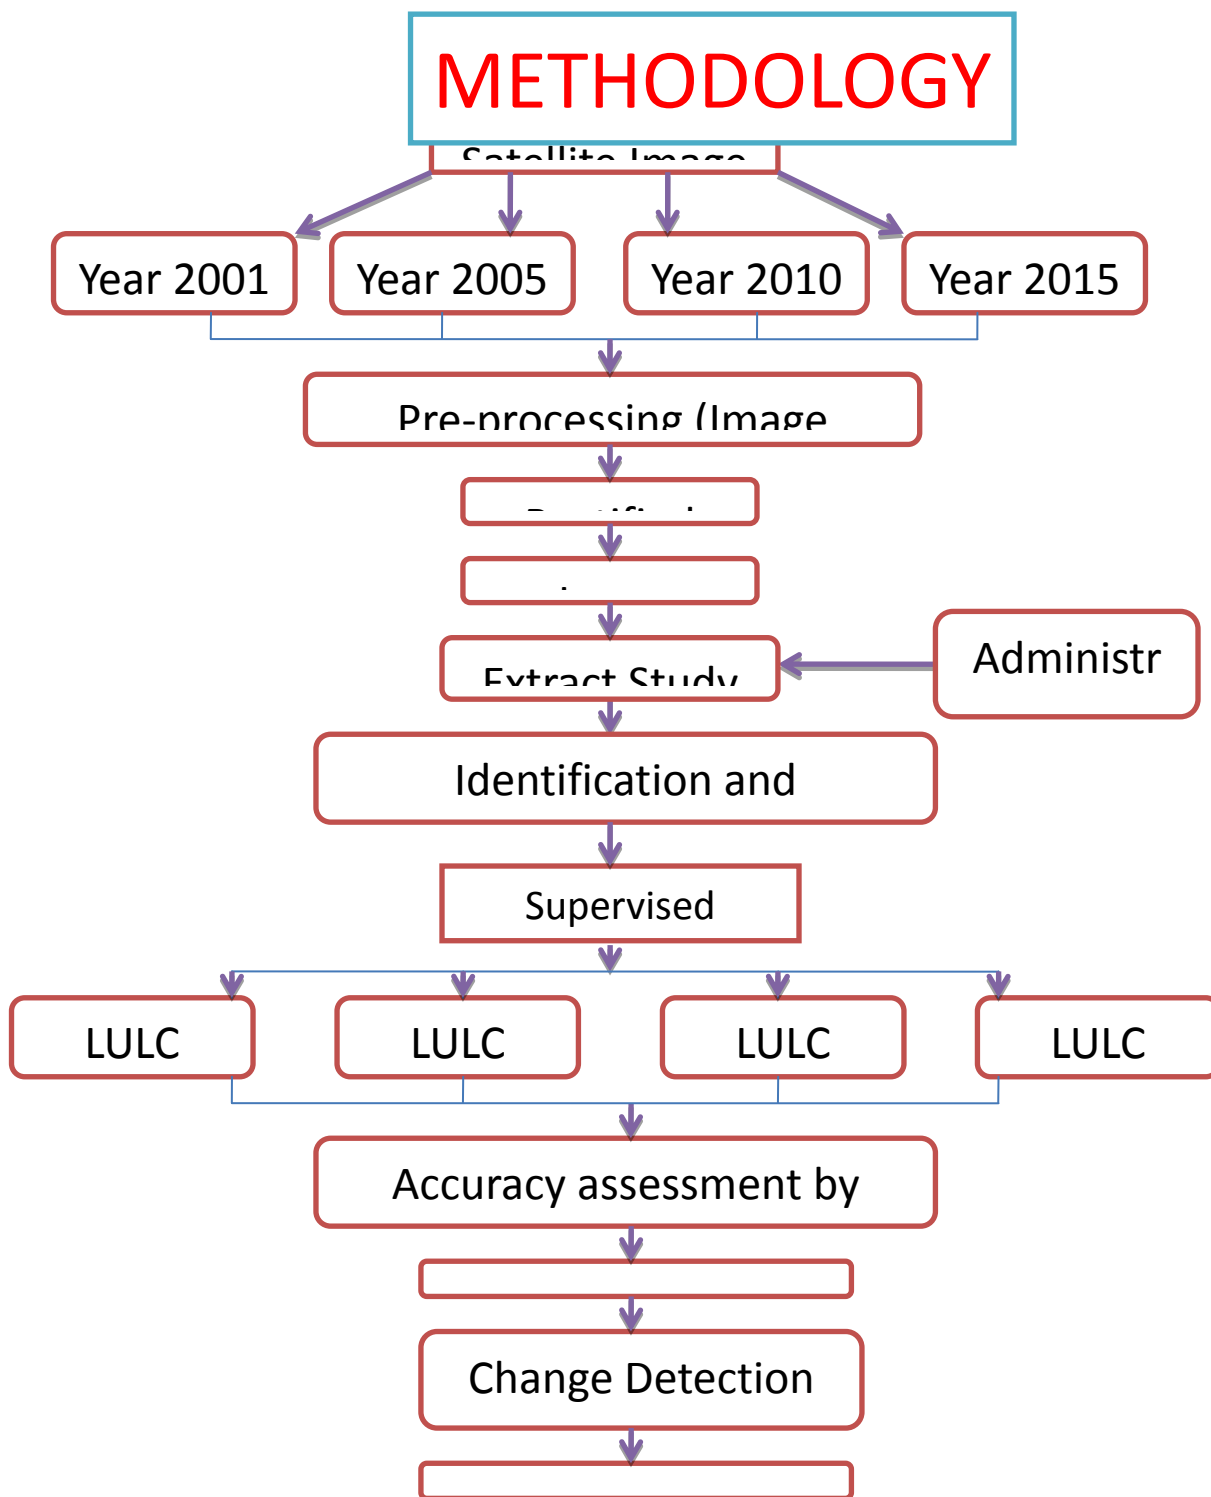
METHODOLOGY

Satellite Image

Year 2001

Year 2005

Year 2010

Year 2015

Pre-processing (Image

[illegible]

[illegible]

Extract Study

Administr

Identification and

Supervised

LULC

LULC

LULC

LULC

Accuracy assessment by

Change Detection